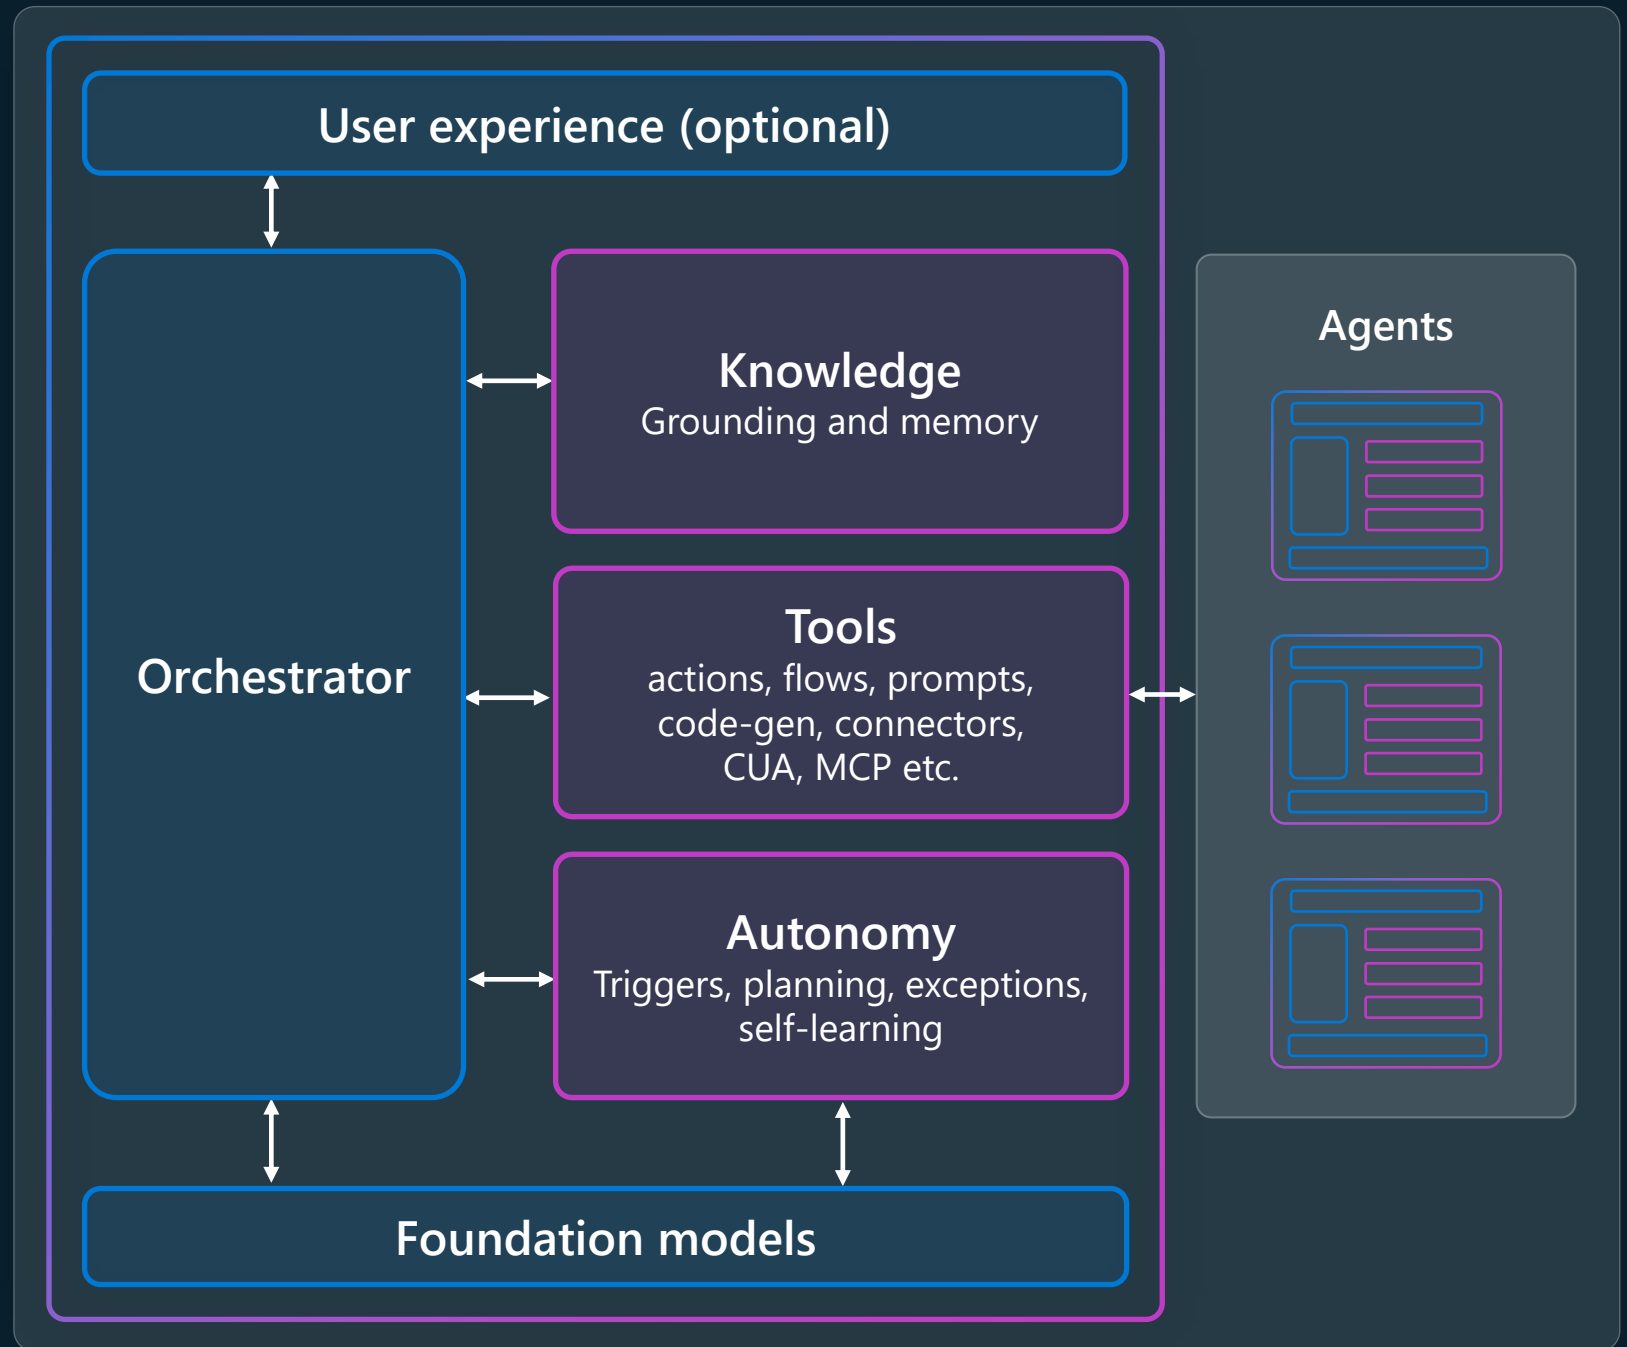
User experience (optional)

Orchestrator

Knowledge
Grounding and memory

Tools
actions, flows, prompts, code-gen, connectors, CUA, MCP etc.

Autonomy
Triggers, planning, exceptions, self-learning

Foundation models

Agents